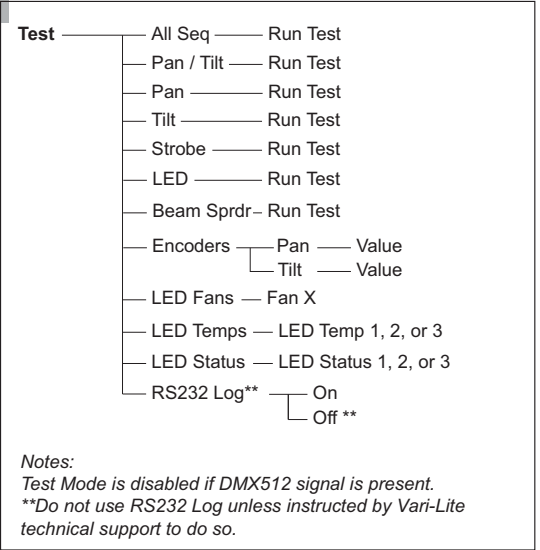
Test
All Seq — Run Test
Pan / Tilt — Run Test
Pan — Run Test
Tilt — Run Test
Strobe — Run Test
LED — Run Test
Beam Sprdr — Run Test
Encoders — Pan — Value
Tilt — Value
LED Fans — Fan X
LED Temps — LED Temp 1, 2, or 3
LED Status — LED Status 1, 2, or 3
RS232 Log** — On
Off **

Notes:
Test Mode is disabled if DMX512 signal is present.
**Do not use RS232 Log unless instructed by Vari-Lite technical support to do so.